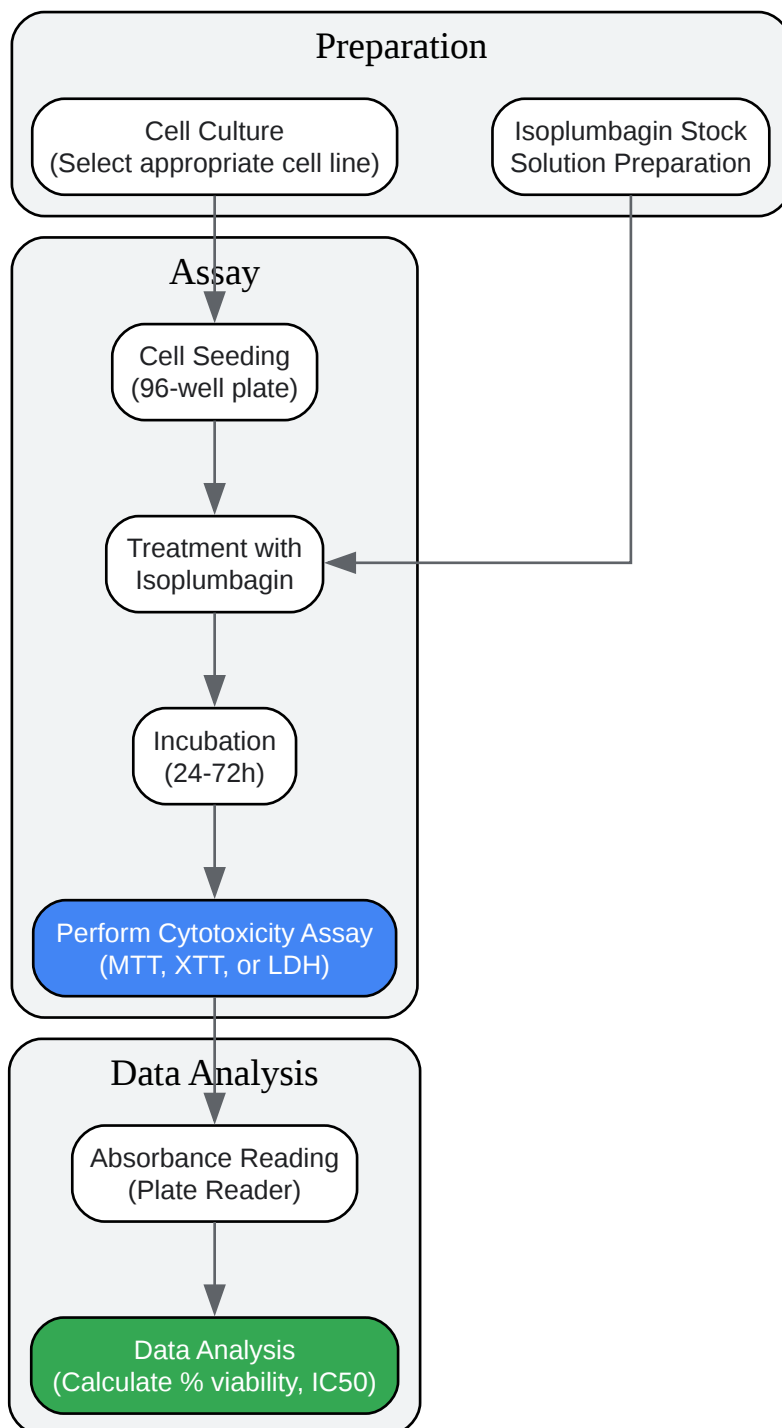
Preparation

Cell Culture
(Select appropriate cell line)

Isoplumbagin Stock
Solution Preparation

Assay

Cell Seeding
(96-well plate)

Treatment with
Isoplumbagin

Incubation
(24-72h)

Perform Cytotoxicity Assay
(MTT, XTT, or LDH)

Data Analysis

Absorbance Reading
(Plate Reader)

Data Analysis
(Calculate % viability, IC50)